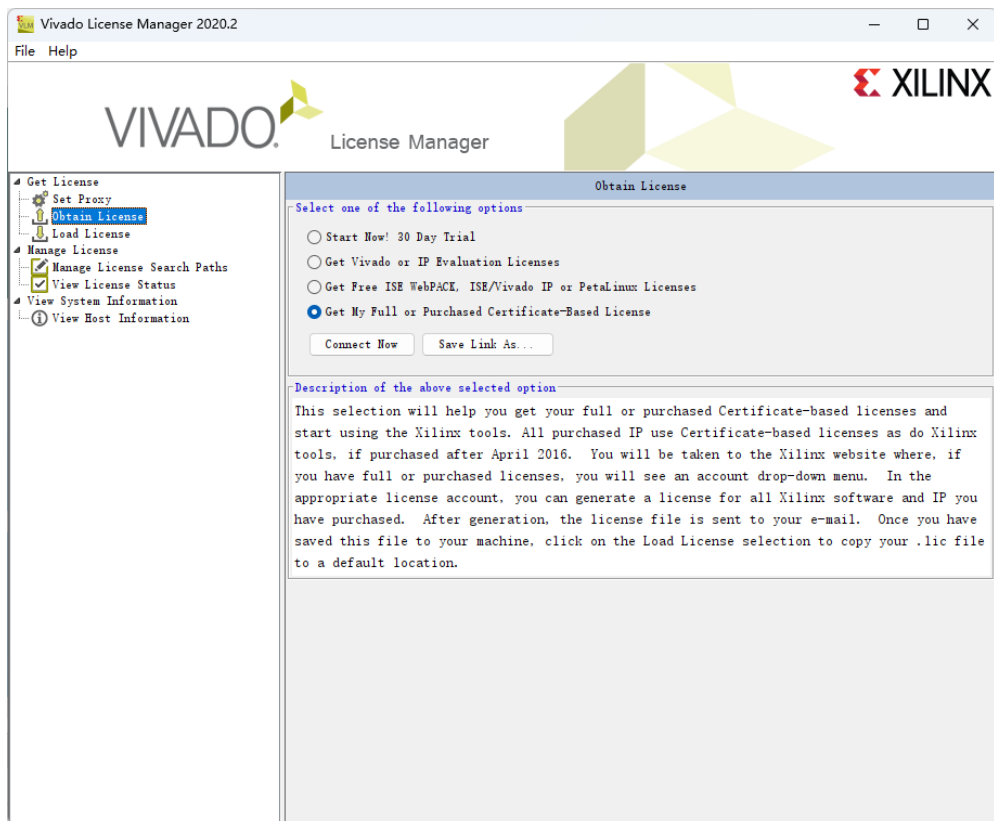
Vivado License Manager 2020.2

File Help

VIVADO. License Manager

XILINX

Get License
Set Proxy
Obtain License
Load License
Manage License
Manage License Search Paths
View License Status
View System Information
View Host Information

Obtain License

Select one of the following options

Start Now! 30 Day Trial

Get Vivado or IP Evaluation Licenses

Get Free ISE WebPACK, ISE/Vivado IP or PetaLinux Licenses

Get My Full or Purchased Certificate-Based License

Connect Now

Save Link As...

Description of the above selected option

This selection will help you get your full or purchased Certificate-based licenses and start using the Xilinx tools. All purchased IP use Certificate-based licenses as do Xilinx tools, if purchased after April 2016. You will be taken to the Xilinx website where, if you have full or purchased licenses, you will see an account drop-down menu. In the appropriate license account, you can generate a license for all Xilinx software and IP you have purchased. After generation, the license file is sent to your e-mail. Once you have saved this file to your machine, click on the Load License selection to copy your .lic file to a default location.